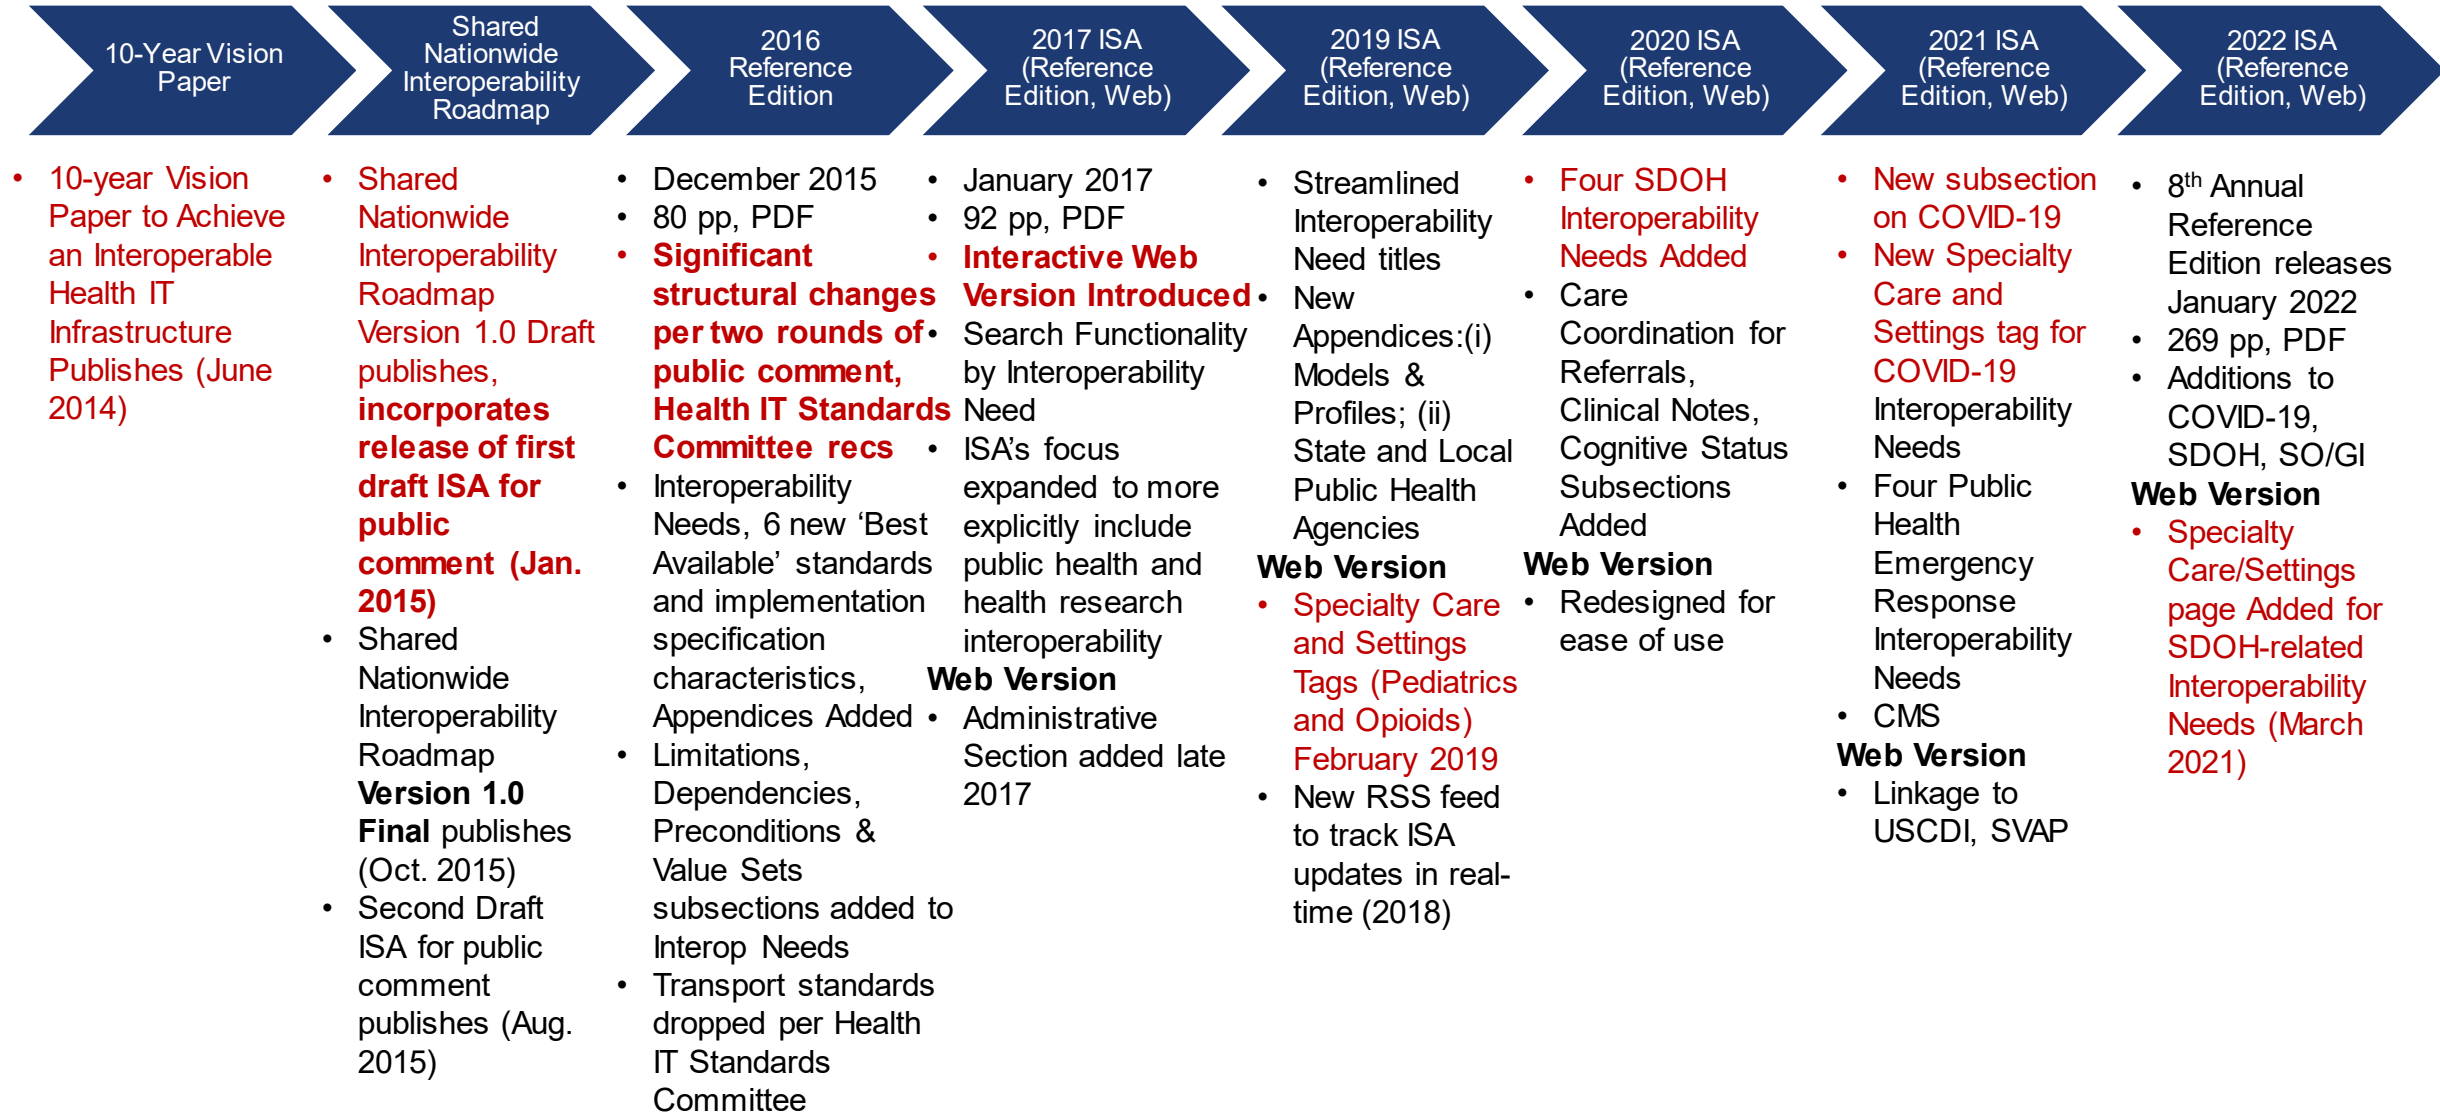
10-Year Vision Paper

Shared Nationwide Interoperability Roadmap

2016 Reference Edition

2017 ISA (Reference Edition, Web)

2019 ISA (Reference Edition, Web)

2020 ISA (Reference Edition, Web)

2021 ISA (Reference Edition, Web)

2022 ISA (Reference Edition, Web)

- 10-year Vision Paper to Achieve an Interoperable Health IT Infrastructure Publishes (June 2014)

- Shared Nationwide Interoperability Roadmap Version 1.0 Draft publishes, **incorporates release of first draft ISA for public comment (Jan. 2015)**
- Shared Nationwide Interoperability Roadmap **Version 1.0 Final** publishes (Oct. 2015)
- Second Draft ISA for public comment publishes (Aug. 2015)

- December 2015
- 80 pp, PDF
- **Significant structural changes per two rounds of public comment, Health IT Standards Committee recs**
- Interoperability Needs, 6 new 'Best Available' standards and implementation specification characteristics, Appendices Added
- Limitations, Dependencies, Preconditions & Value Sets subsections added to Interop Needs
- Transport standards dropped per Health IT Standards Committee

- January 2017
- 92 pp, PDF
- **Interactive Web Version Introduced**
- Search Functionality by Interoperability Need
- ISA's focus expanded to more explicitly include public health and health research interoperability

**Web Version**
- Administrative Section added late 2017

- Streamlined Interoperability Need titles
- New Appendices:(i) Models & Profiles; (ii) State and Local Public Health Agencies

**Web Version**
- Specialty Care and Settings Tags (Pediatrics and Opioids) February 2019
- New RSS feed to track ISA updates in real-time (2018)

- Four SDOH Interoperability Needs Added
- Care Coordination for Referrals, Clinical Notes, Cognitive Status Subsections Added

**Web Version**
- Redesigned for ease of use

- New subsection on COVID-19
- New Specialty Care and Settings tag for COVID-19 Interoperability Needs
- Four Public Health Emergency Response Interoperability Needs
- CMS

**Web Version**
- Linkage to USCDI, SVAP

- 8$^{th}$ Annual Reference Edition releases January 2022
- 269 pp, PDF
- Additions to COVID-19, SDOH, SO/GI

**Web Version**
- Specialty Care/Settings page Added for SDOH-related Interoperability Needs (March 2021)